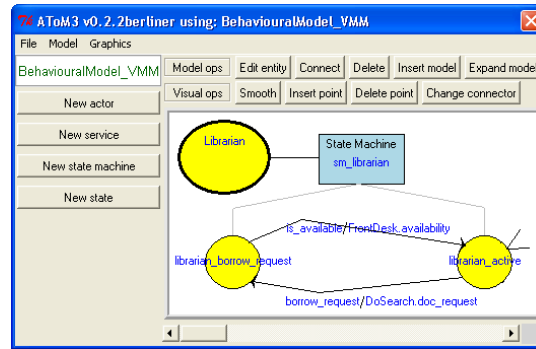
AToM3 v0.2.2berliner using: BehaviouralModel_VMM

File Model Graphics

BehaviouralModel_VMM

Model ops | Edit entity | Connect | Delete | Insert model | Expand model

Visual ops | Smooth | Insert point | Delete point | Change connector

New actor

New service

New state machine

New state

Librarian

State Machine
sm_librarian

is_available/FrontDesk.availability

librarian_borrow_request

librarian_active

borrow_request/DoSearch.doc_request